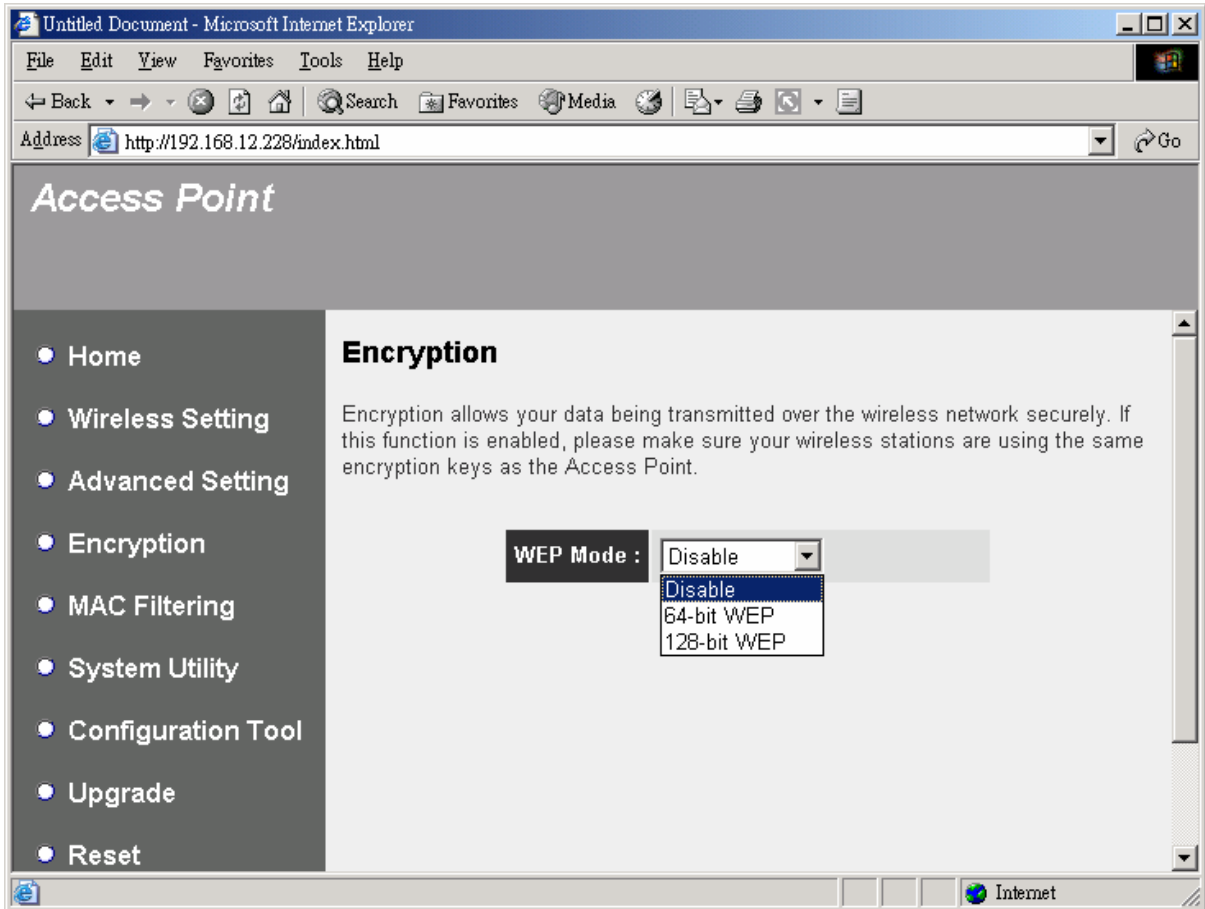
Untitled Document - Microsoft Internet Explorer

File Edit View Favorites Tools Help

Back Search Favorites Media

Address http://192.168.12.228/index.html Go

Access Point

Home
Wireless Setting
Advanced Setting
Encryption
MAC Filtering
System Utility
Configuration Tool
Upgrade
Reset

Encryption

Encryption allows your data being transmitted over the wireless network securely. If this function is enabled, please make sure your wireless stations are using the same encryption keys as the Access Point.

WEP Mode : Disable

Disable
64-bit WEP
128-bit WEP

Internet